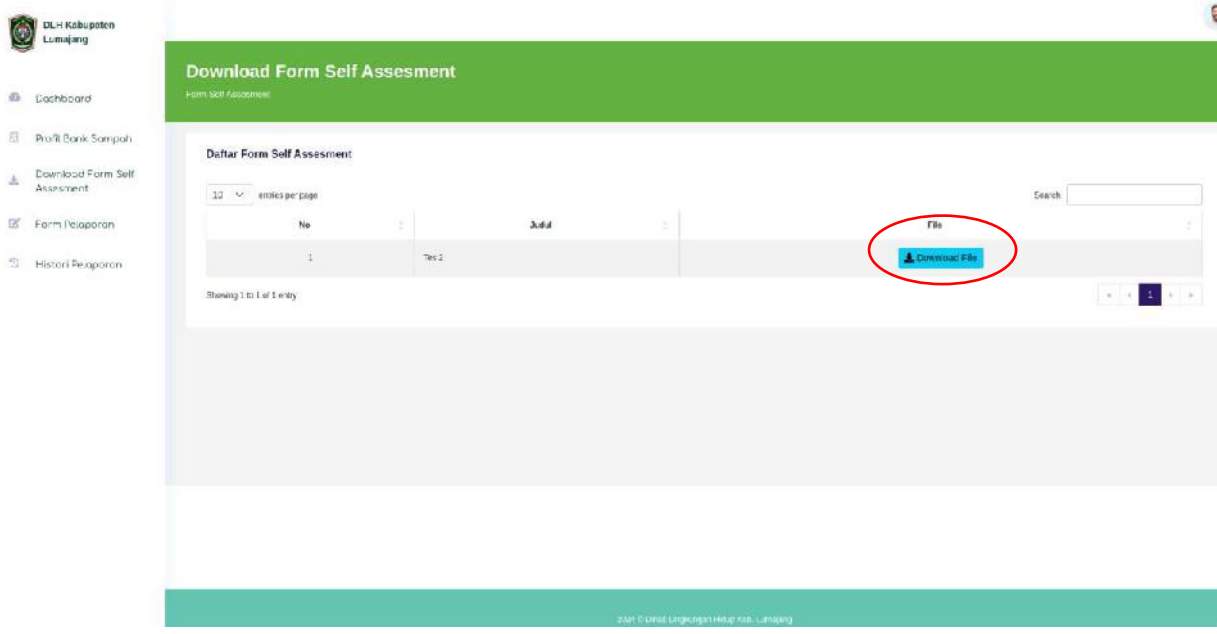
DLH Kabupaten Lumajang

Dashboard

Profil Bank Sampah

Download Form Self Assesment

Form Pelaporan

Histori Pelaporan

Download Form Self Assesment

Form Self Assesment

Daftar Form Self Assesment

10 entries per page

Search

| No | Judul | File |
|---|---|---|
| 1 | Tes 2 | Download File |

Showing 1 to 1 of 1 entry

« ‹ 1 › »

2021 © Dinas Lingkungan Hidup Kab. Lumajang